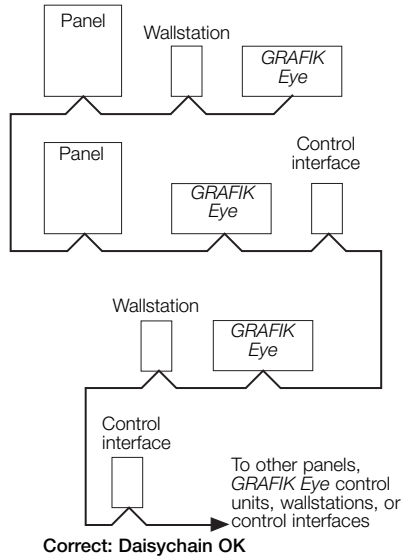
Panel

Wallstation

GRAFIK Eye

Panel

GRAFIK Eye

Control interface

Wallstation

GRAFIK Eye

Control interface

To other panels, GRAFIK Eye control units, wallstations, or control interfaces

Correct: Daisychain OK